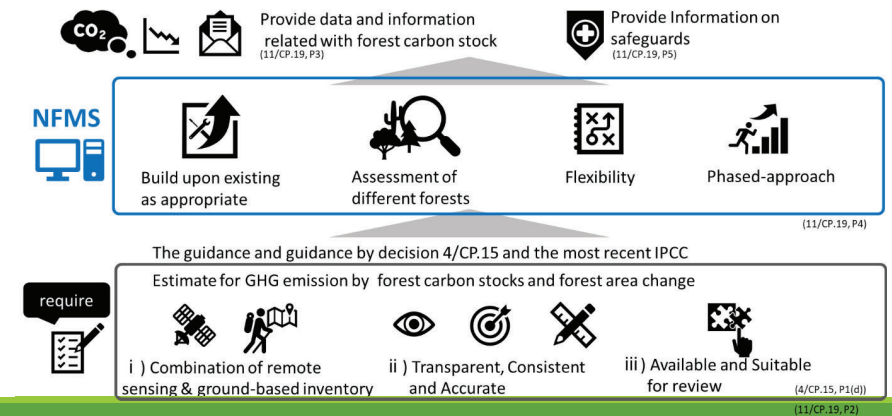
$CO_2$

Provide data and information related with forest carbon stock
(11/CP.19, P3)

Provide Information on safeguards
(11/CP.19, P5)

NFMS

Build upon existing as appropriate

Assessment of different forests

Flexibility

Phased-approach

(11/CP.19, P4)

The guidance and guidance by decision 4/CP.15 and the most recent IPCC

Estimate for GHG emission by forest carbon stocks and forest area change

require

i ) Combination of remote sensing & ground-based inventory

ii ) Transparent, Consistent and Accurate

iii ) Available and Suitable for review

(4/CP.15, P1(d))

(11/CP.19, P2)